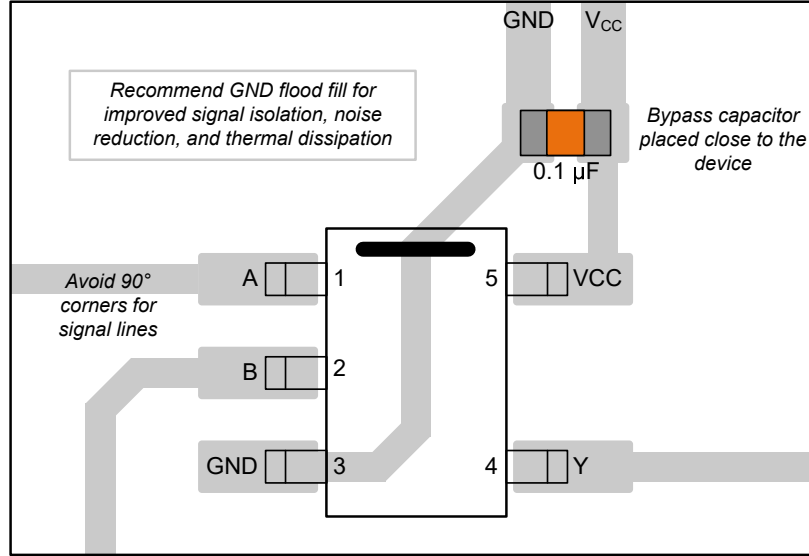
GND $V_{CC}$

Recommend GND flood fill for improved signal isolation, noise reduction, and thermal dissipation

Bypass capacitor placed close to the device

0.1 µF

Avoid 90° corners for signal lines

A 1

5 VCC

B 2

GND 3

4 Y